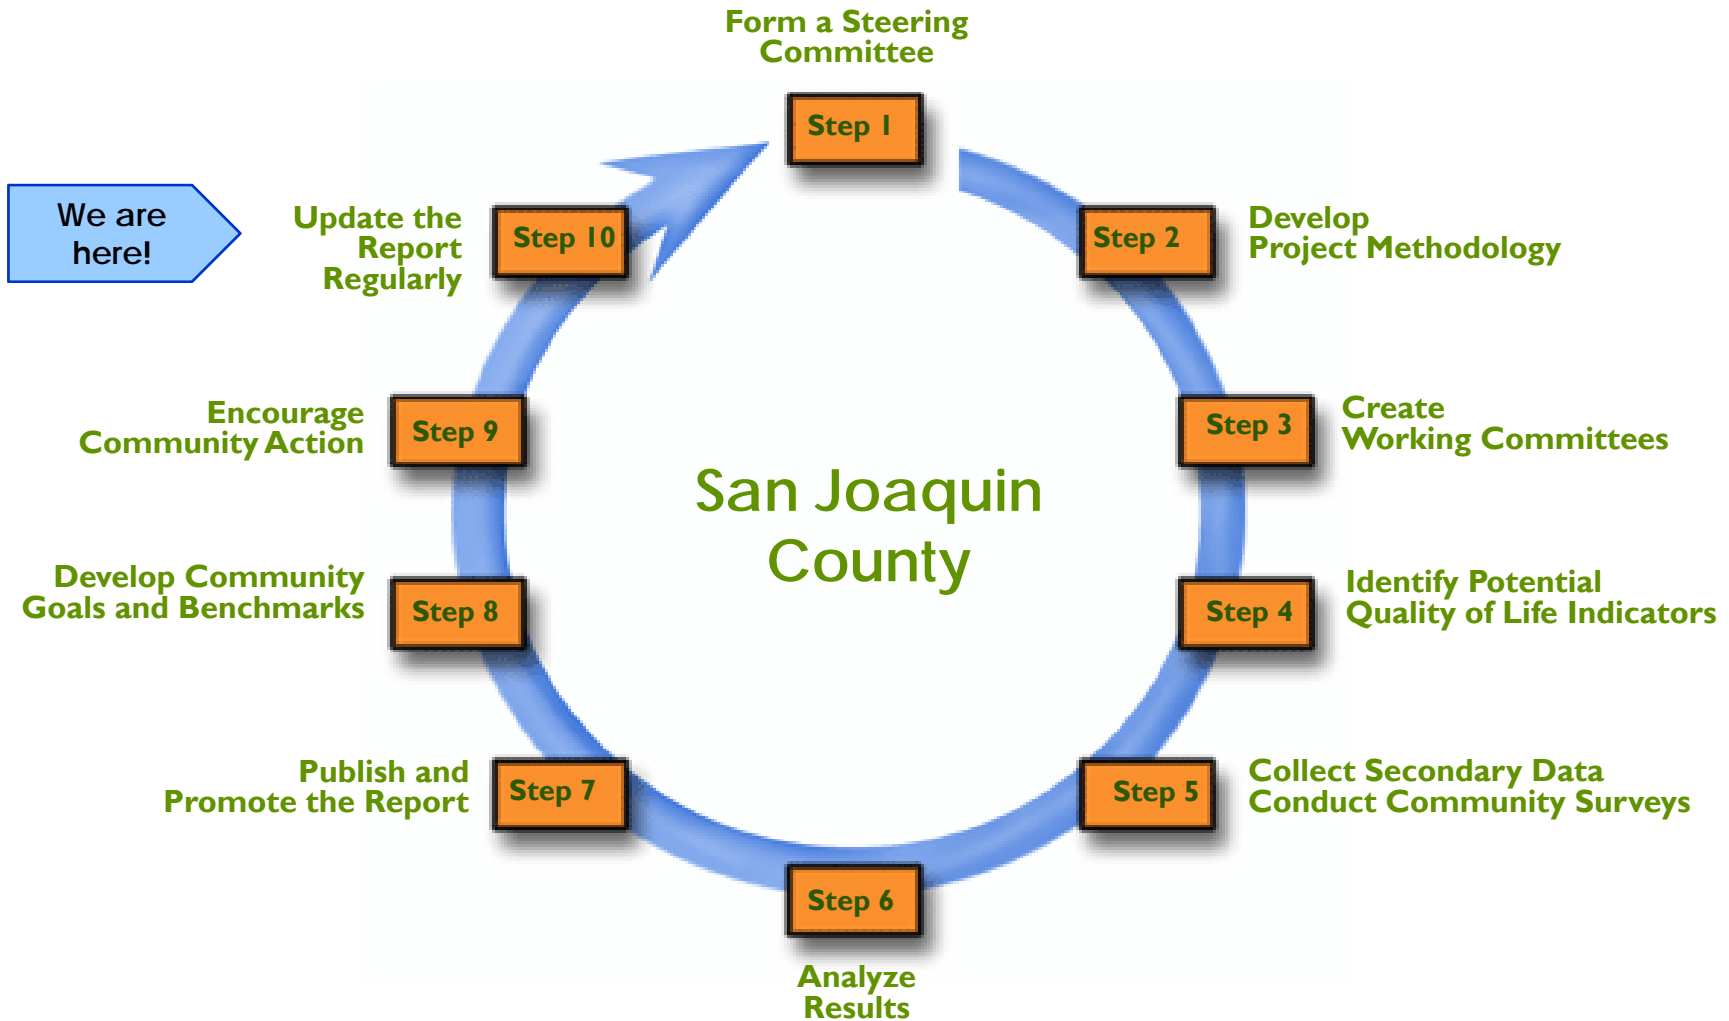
Form a Steering Committee

Step 1

We are here!

Update the Report Regularly

Step 10

Step 2

Develop Project Methodology

Encourage Community Action

Step 9

Step 3

Create Working Committees

San Joaquin County

Develop Community Goals and Benchmarks

Step 8

Step 4

Identify Potential Quality of Life Indicators

Publish and Promote the Report

Step 7

Step 5

Collect Secondary Data Conduct Community Surveys

Step 6

Analyze Results